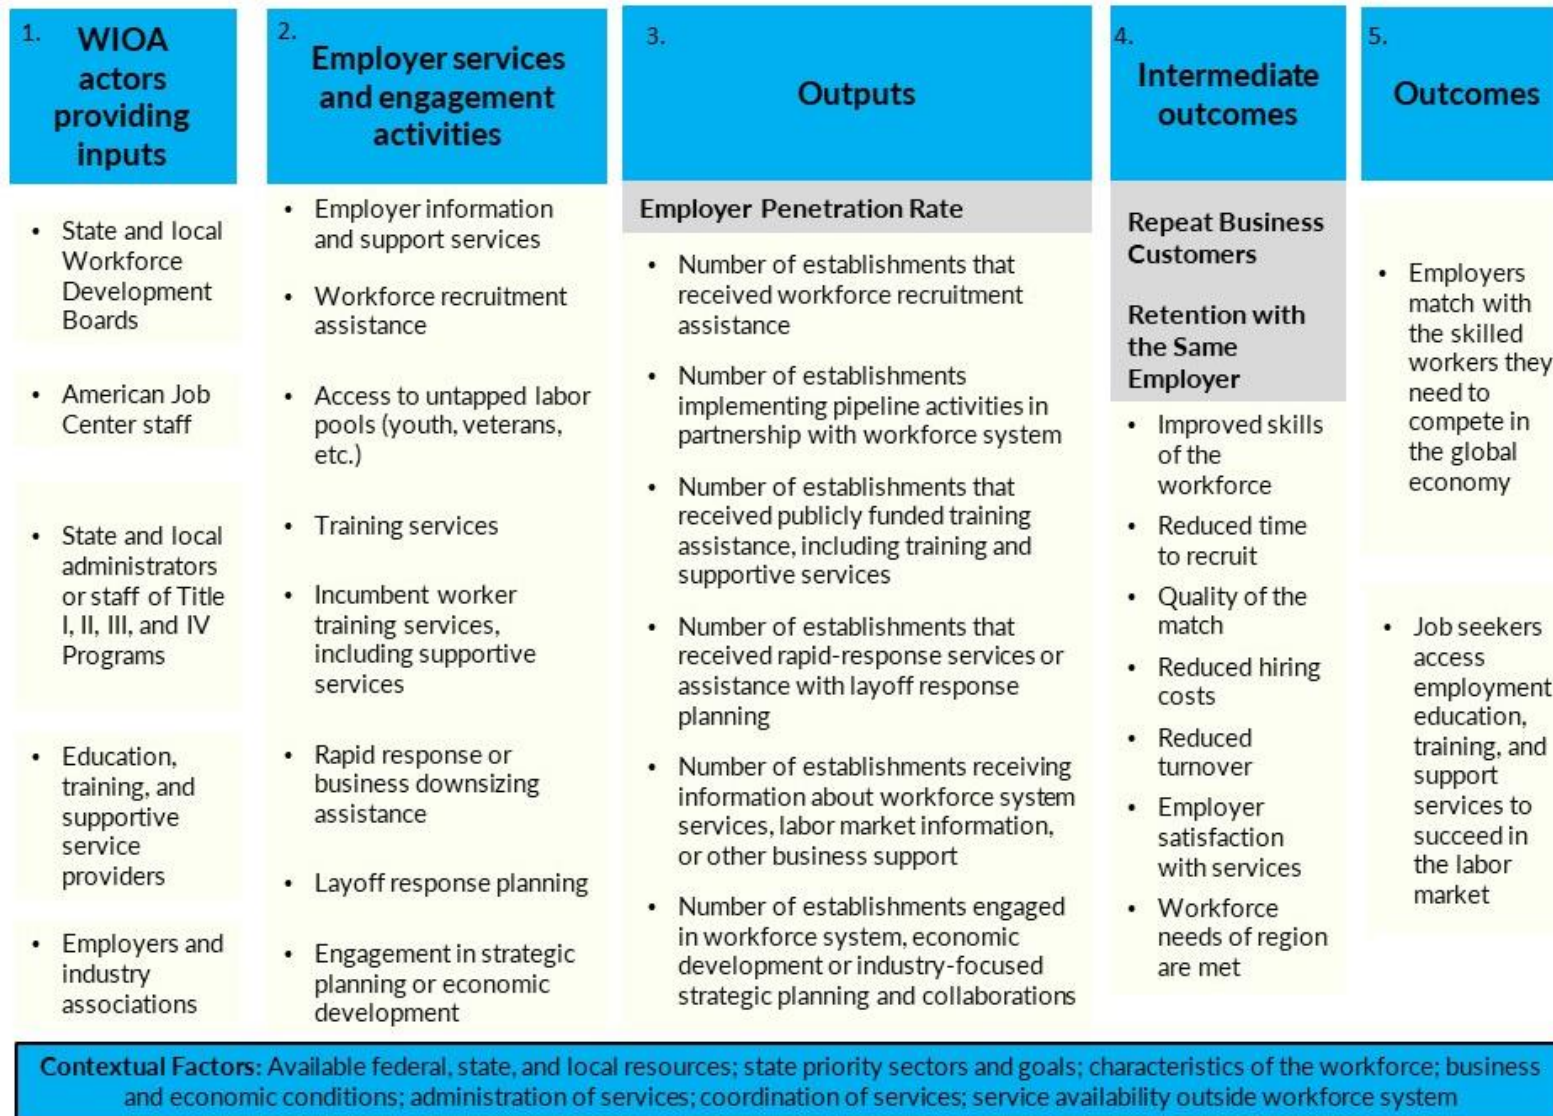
1. WIOA actors providing inputs

- State and local Workforce Development Boards
- American Job Center staff
- State and local administrators or staff of Title I, II, III, and IV Programs
- Education, training, and supportive service providers
- Employers and industry associations

2. Employer services and engagement activities

- Employer information and support services
- Workforce recruitment assistance
- Access to untapped labor pools (youth, veterans, etc.)
- Training services
- Incumbent worker training services, including supportive services
- Rapid response or business downsizing assistance
- Layoff response planning
- Engagement in strategic planning or economic development

3. Outputs

Employer Penetration Rate

- Number of establishments that received workforce recruitment assistance
- Number of establishments implementing pipeline activities in partnership with workforce system
- Number of establishments that received publicly funded training assistance, including training and supportive services
- Number of establishments that received rapid-response services or assistance with layoff response planning
- Number of establishments receiving information about workforce system services, labor market information, or other business support
- Number of establishments engaged in workforce system, economic development or industry-focused strategic planning and collaborations

4. Intermediate outcomes

Repeat Business Customers

Retention with the Same Employer

- Improved skills of the workforce
- Reduced time to recruit
- Quality of the match
- Reduced hiring costs
- Reduced turnover
- Employer satisfaction with services
- Workforce needs of region are met

5. Outcomes

- Employers match with the skilled workers they need to compete in the global economy
- Job seekers access employment education, training, and support services to succeed in the labor market

Contextual Factors: Available federal, state, and local resources; state priority sectors and goals; characteristics of the workforce; business and economic conditions; administration of services; coordination of services; service availability outside workforce system